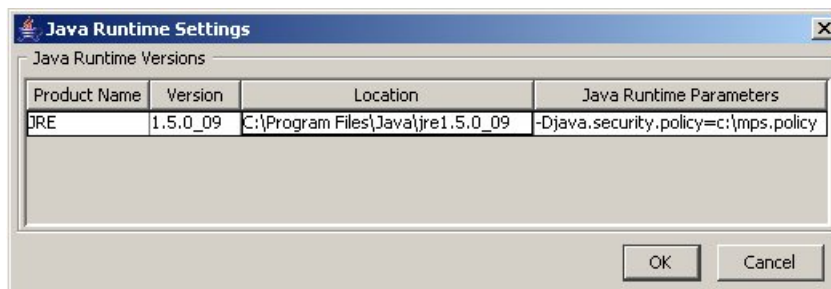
Java Runtime Settings

Java Runtime Versions

| Product Name | Version | Location | Java Runtime Parameters |
|---|---|---|---|
| JRE | 1.5.0_09 | C:\Program Files\Java\jre1.5.0_09 | -Djava.security.policy=c:\mps.policy |

OK Cancel